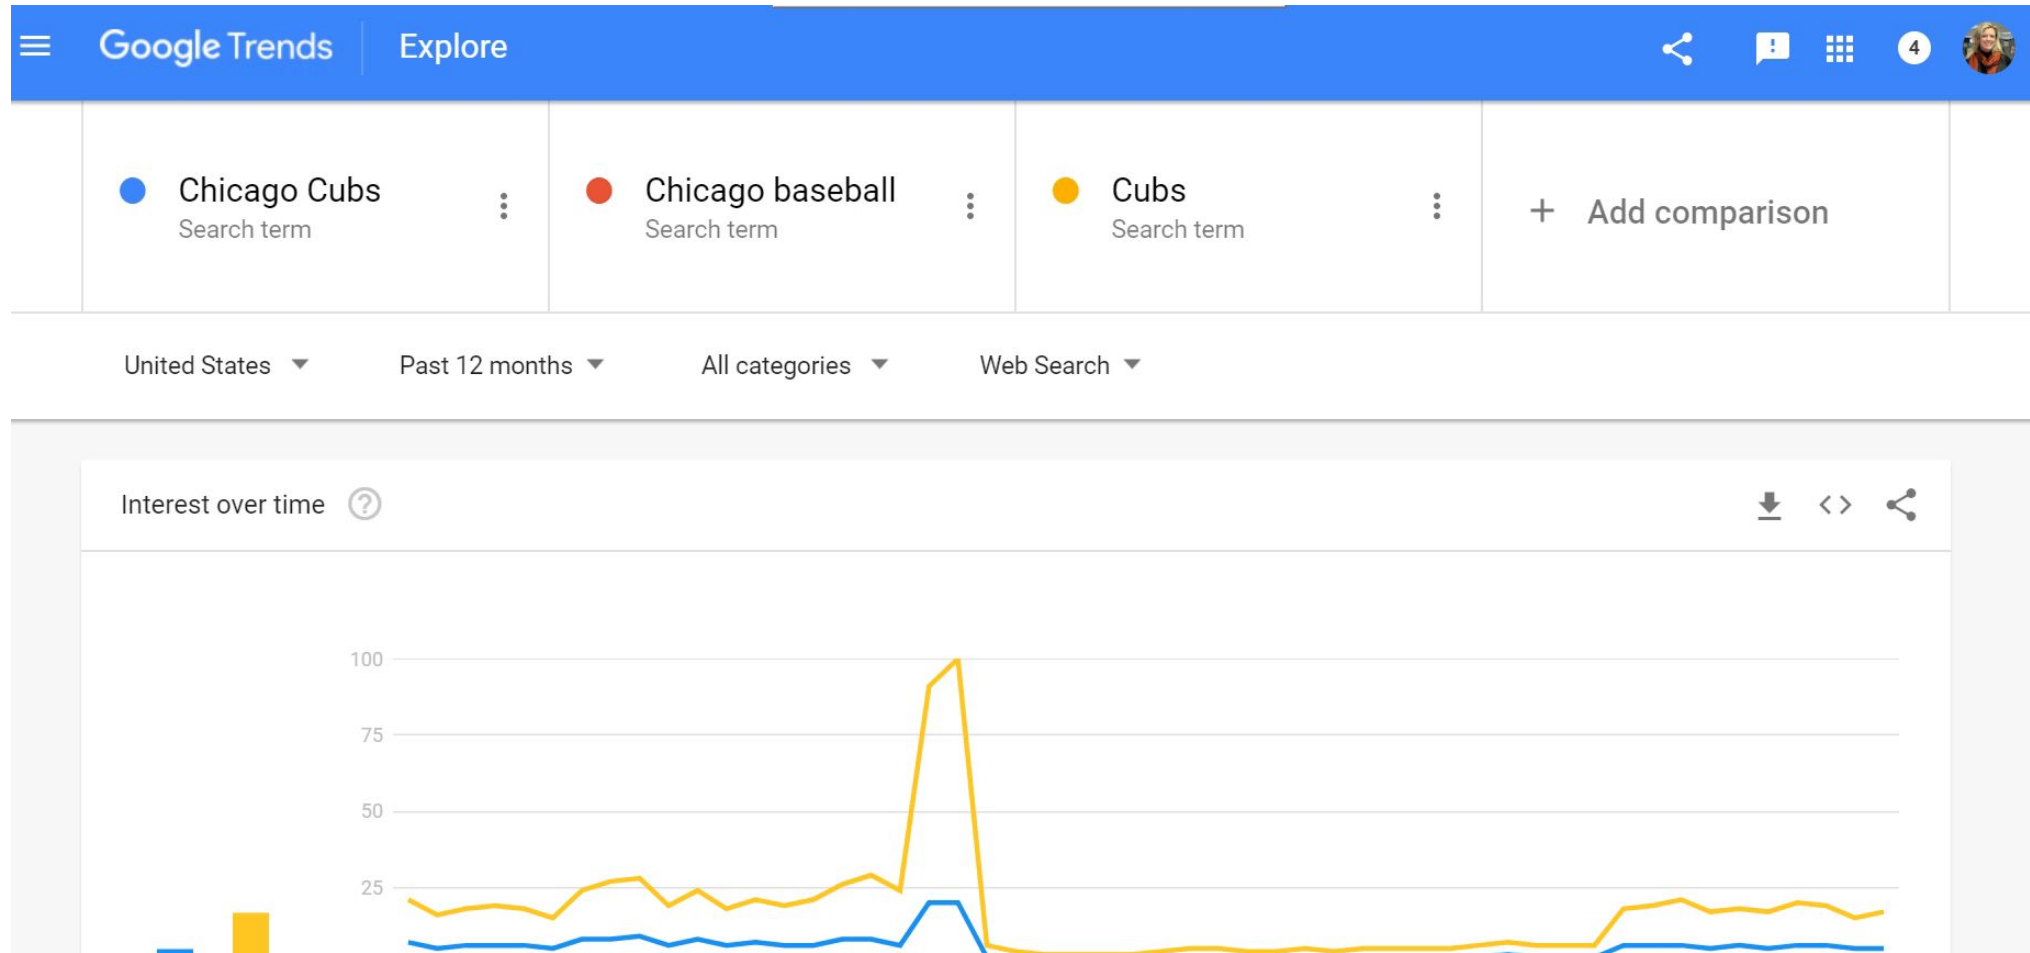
Google Trends Explore

4

Chicago Cubs
Search term

Chicago baseball
Search term

Cubs
Search term

+ Add comparison

United States

Past 12 months

All categories

Web Search

Interest over time

100

75

50

25